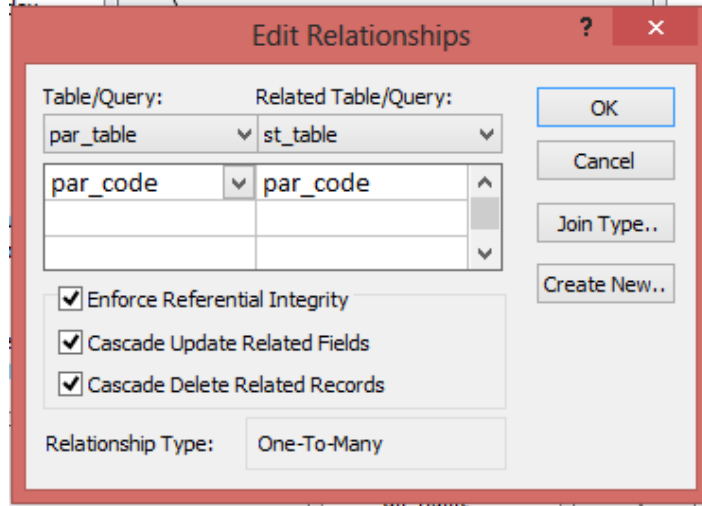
Edit Relationships

?

Table/Query:

Related Table/Query:

par_table

st_table

par_code

par_code

OK

Cancel

Join Type..

Create New..

Enforce Referential Integrity

Cascade Update Related Fields

Cascade Delete Related Records

Relationship Type:

One-To-Many